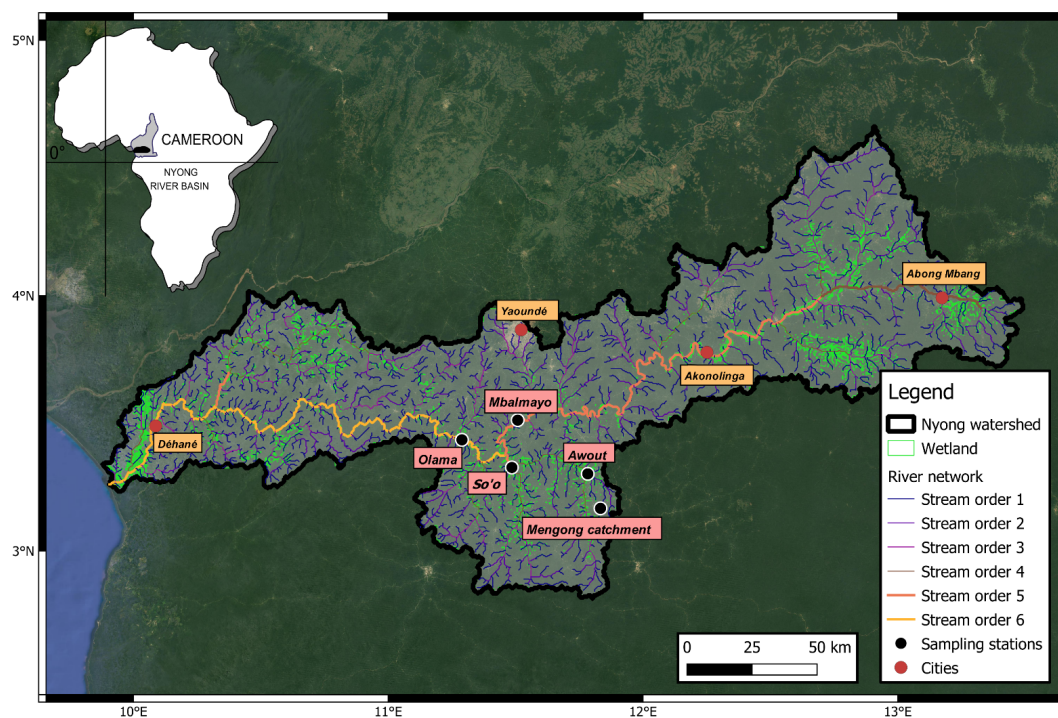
5°N
4°N
3°N
0°
CAMEROON
NYONG RIVER BASIN
Yaoundé
Abong Mbang
Akonolinga
Mbalmayo
Déhané
Olama
So'o
Awout
Mengong catchment
Legend
Nyong watershed
Wetland
River network
Stream order 1
Stream order 2
Stream order 3
Stream order 4
Stream order 5
Stream order 6
Sampling stations
Cities
0 25 50 km
10°E
11°E
12°E
13°E